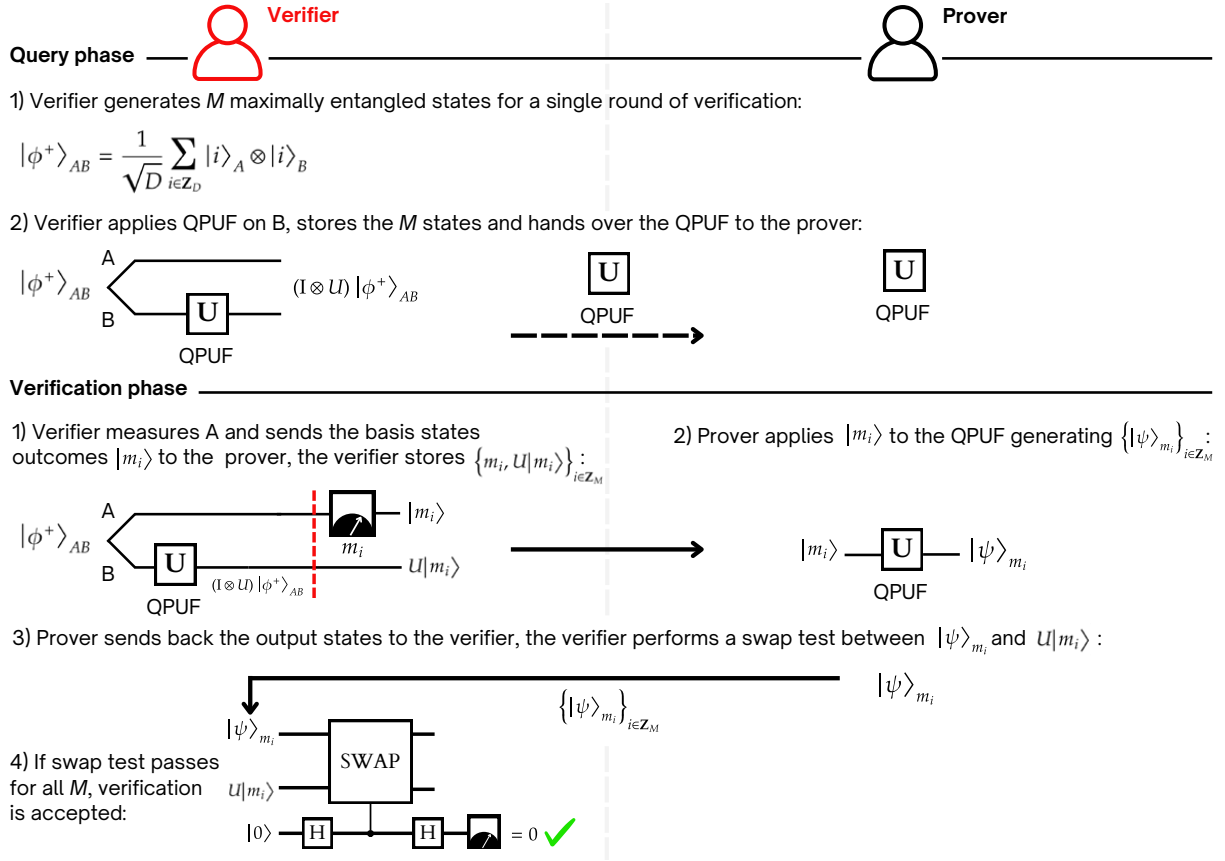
Verifier

Prover

Query phase

1) Verifier generates $M$ maximally entangled states for a single round of verification:

$|\phi^+\rangle_{AB} = \frac{1}{\sqrt{D}} \sum_{i \in \mathbf{Z}_D} |i\rangle_A \otimes |i\rangle_B$

2) Verifier applies QPUF on B, stores the $M$ states and hands over the QPUF to the prover:

$|\phi^+\rangle_{AB}$ A B U QPUF $(\mathrm{I} \otimes U)\,|\phi^+\rangle_{AB}$

U QPUF

U QPUF

Verification phase

1) Verifier measures A and sends the basis states outcomes $|m_i\rangle$ to the prover, the verifier stores $\{m_i, U|m_i\rangle\}_{i \in \mathbf{Z}_M}$:

2) Prover applies $|m_i\rangle$ to the QPUF generating $\{|\psi\rangle_{m_i}\}_{i \in \mathbf{Z}_M}$:

$|\phi^+\rangle_{AB}$ A B U QPUF $(\mathrm{I} \otimes U)\,|\phi^+\rangle_{AB}$ $m_i$ $|m_i\rangle$ $U|m_i\rangle$

$|m_i\rangle$ U $|\psi\rangle_{m_i}$ QPUF

3) Prover sends back the output states to the verifier, the verifier performs a swap test between $|\psi\rangle_{m_i}$ and $U|m_i\rangle$ :

$|\psi\rangle_{m_i}$

$\{|\psi\rangle_{m_i}\}_{i \in \mathbf{Z}_M}$

4) If swap test passes for all $M$, verification is accepted:

$|\psi\rangle_{m_i}$ $U|m_i\rangle$ SWAP $|0\rangle$ H H $= 0$